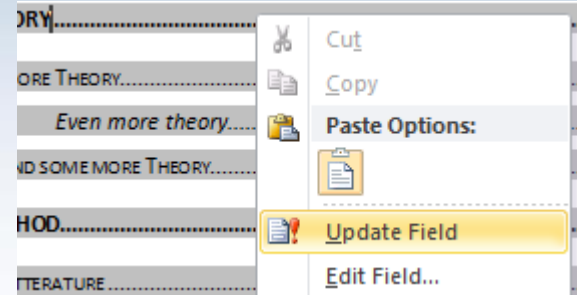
ORY.........................

ORE THEORY...........................

Even more theory.....

ND SOME MORE THEORY.........

HOD...........................

ITERATURE.............................

Cut

Copy

Paste Options:

Update Field

Edit Field...